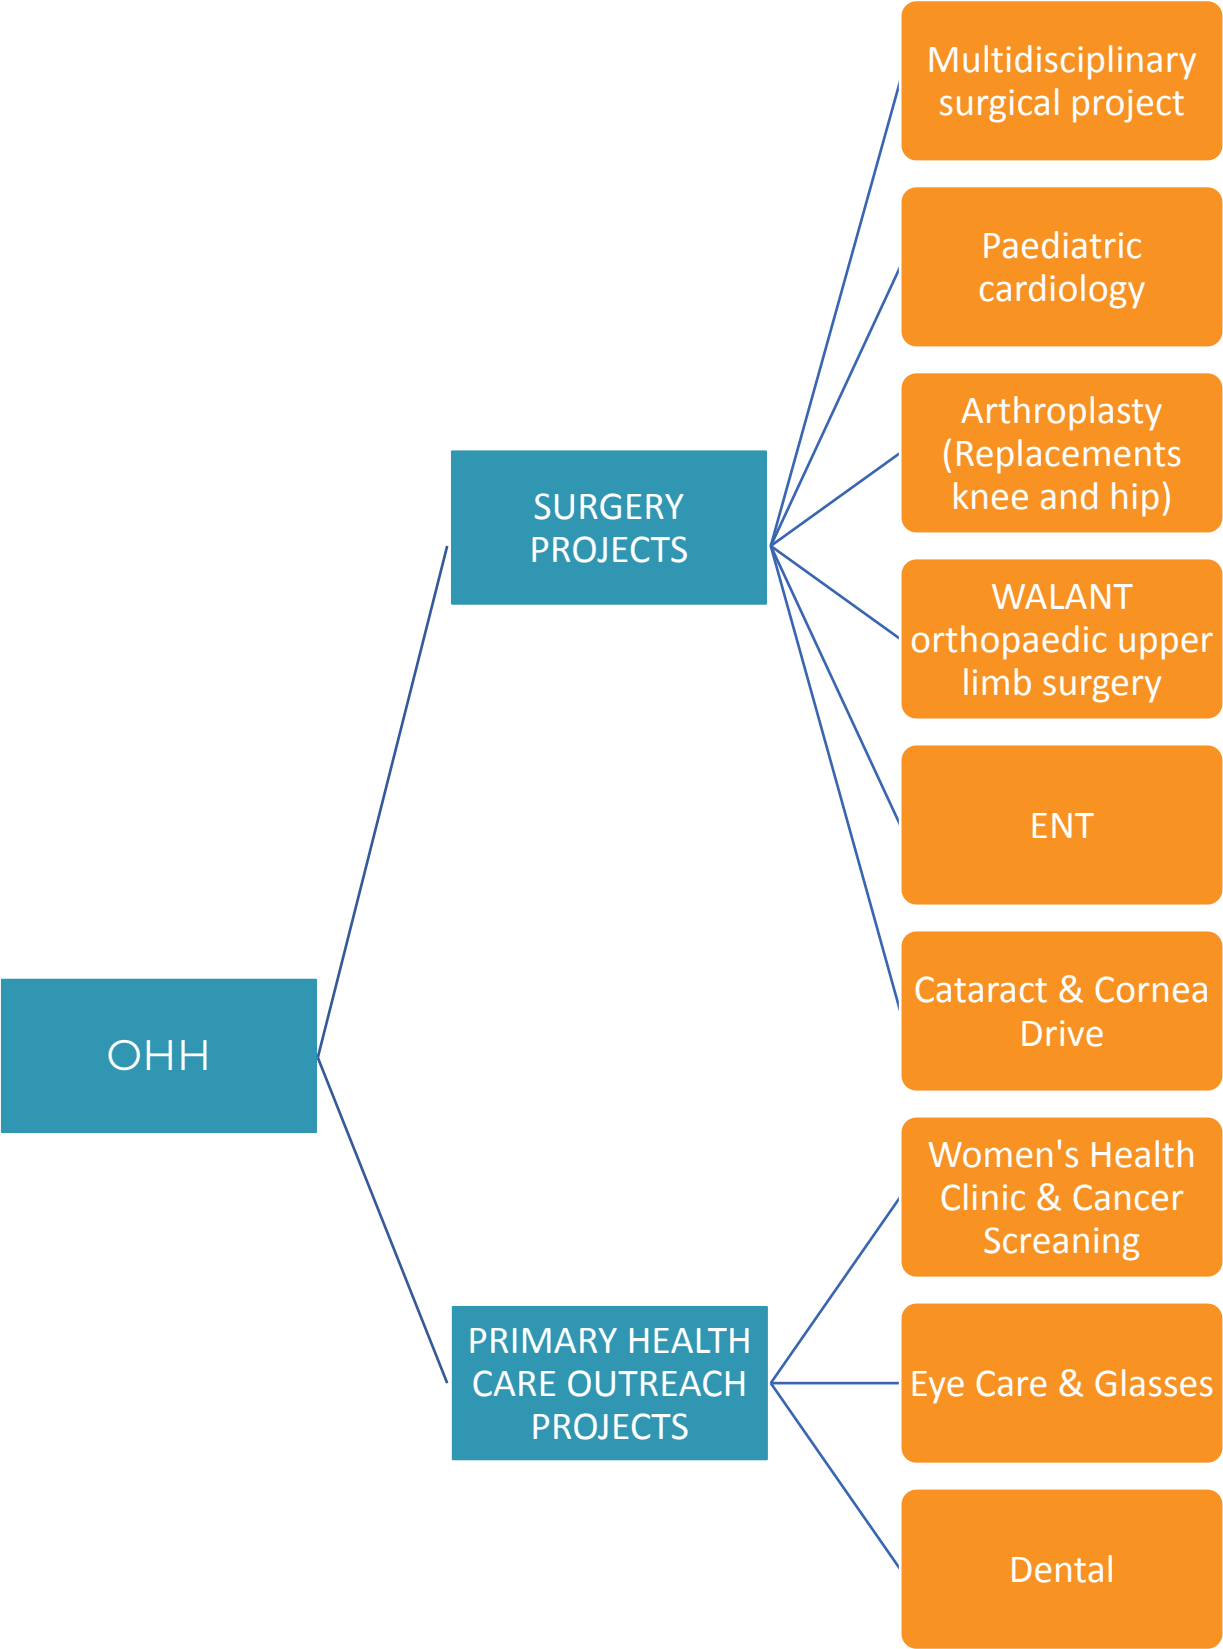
OHH

SURGERY PROJECTS

Multidisciplinary surgical project

Paediatric cardiology

Arthroplasty (Replacements knee and hip)

WALANT orthopaedic upper limb surgery

ENT

Cataract & Cornea Drive

PRIMARY HEALTH CARE OUTREACH PROJECTS

Women's Health Clinic & Cancer Screaning

Eye Care & Glasses

Dental